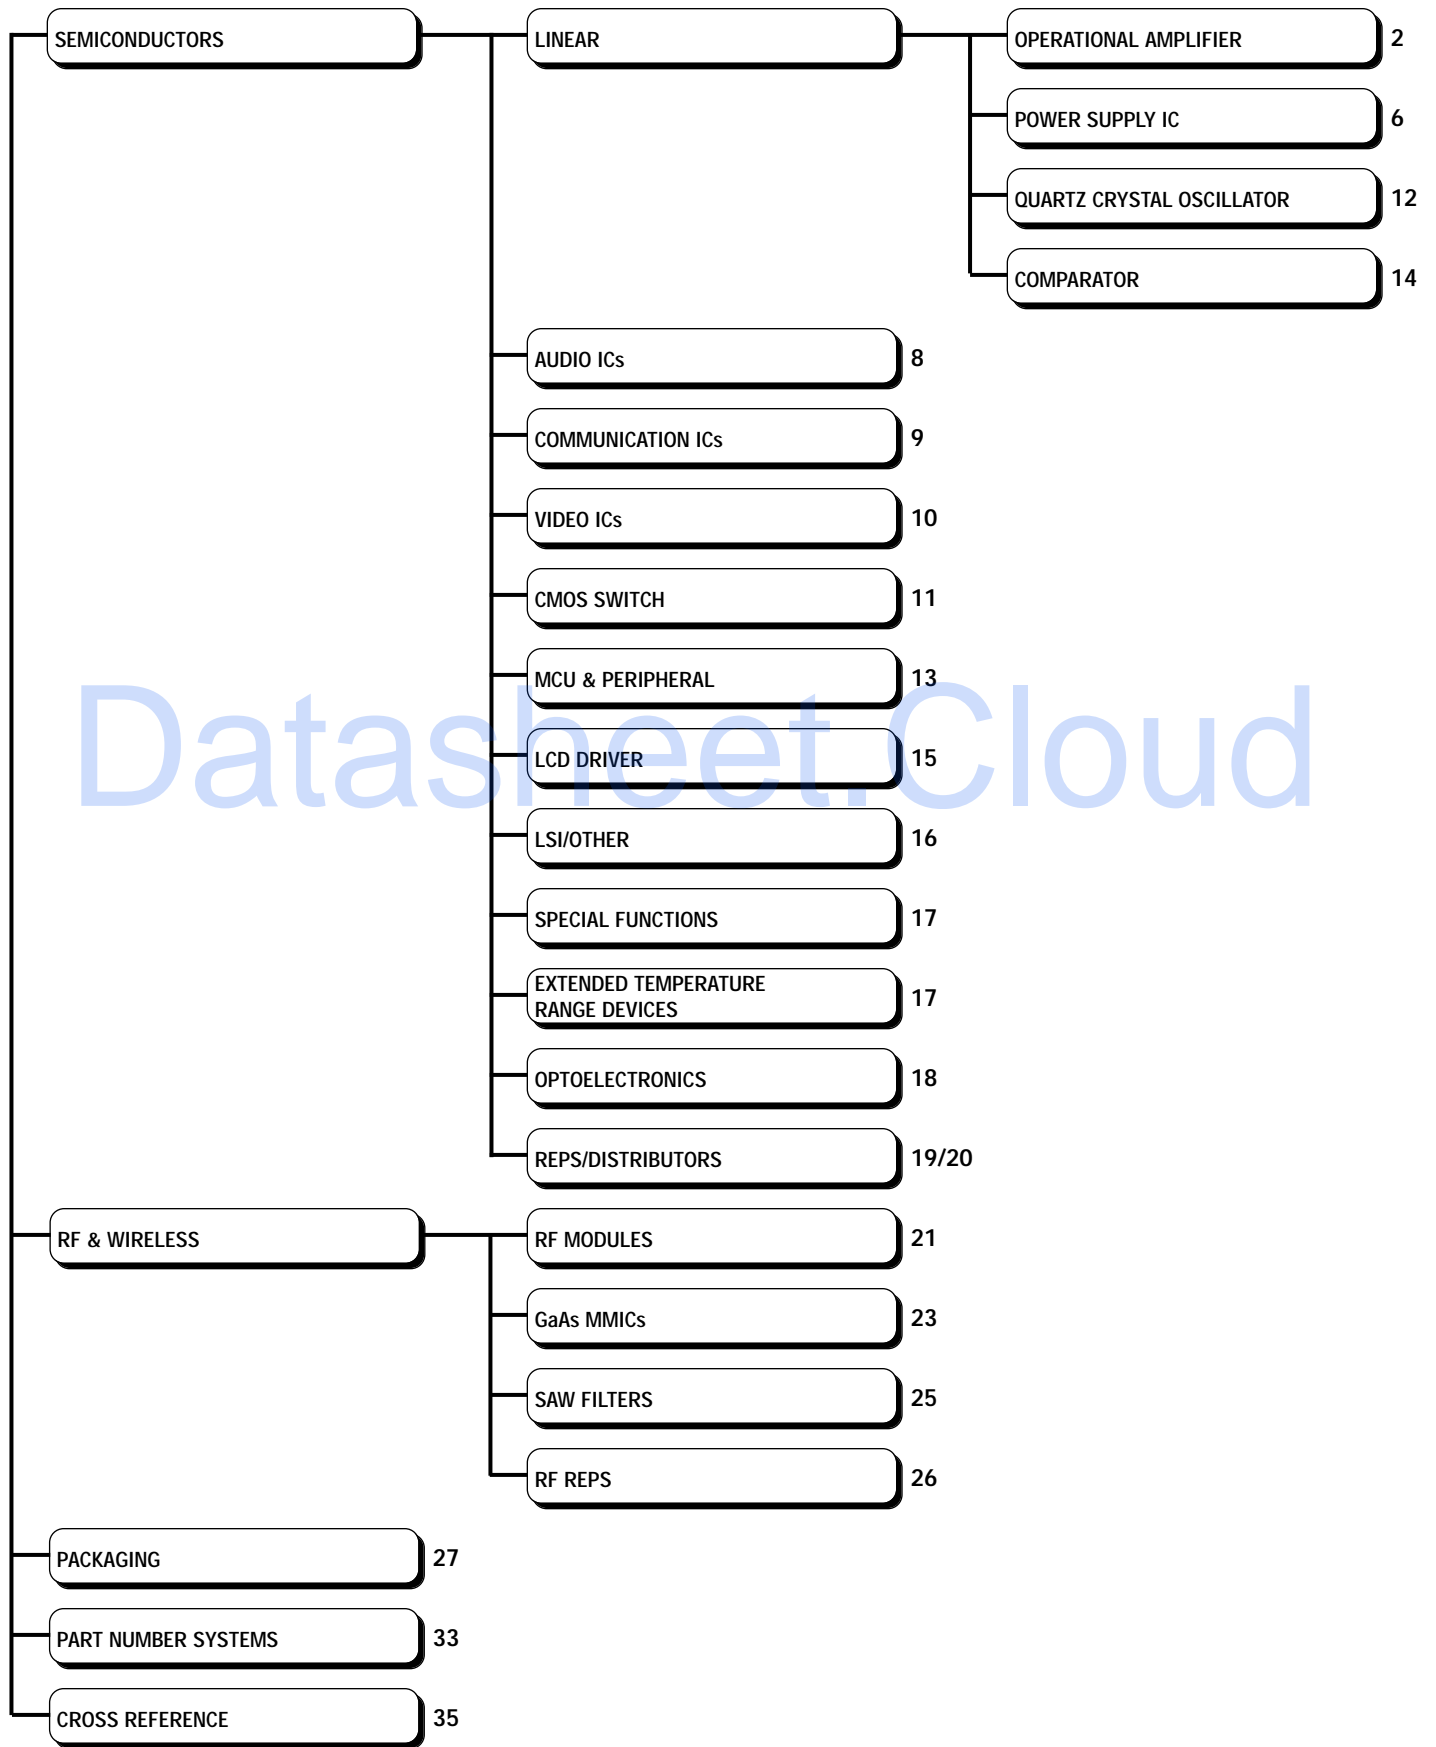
SEMICONDUCTORS

LINEAR

OPERATIONAL AMPLIFIER 2

POWER SUPPLY IC 6

QUARTZ CRYSTAL OSCILLATOR 12

COMPARATOR 14

AUDIO ICs 8

COMMUNICATION ICs 9

VIDEO ICs 10

CMOS SWITCH 11

MCU & PERIPHERAL 13

LCD DRIVER 15

LSI/OTHER 16

SPECIAL FUNCTIONS 17

EXTENDED TEMPERATURE RANGE DEVICES 17

OPTOELECTRONICS 18

REPS/DISTRIBUTORS 19/20

RF & WIRELESS

RF MODULES 21

GaAs MMICs 23

SAW FILTERS 25

RF REPS 26

PACKAGING 27

PART NUMBER SYSTEMS 33

CROSS REFERENCE 35

Datasheet.Cloud